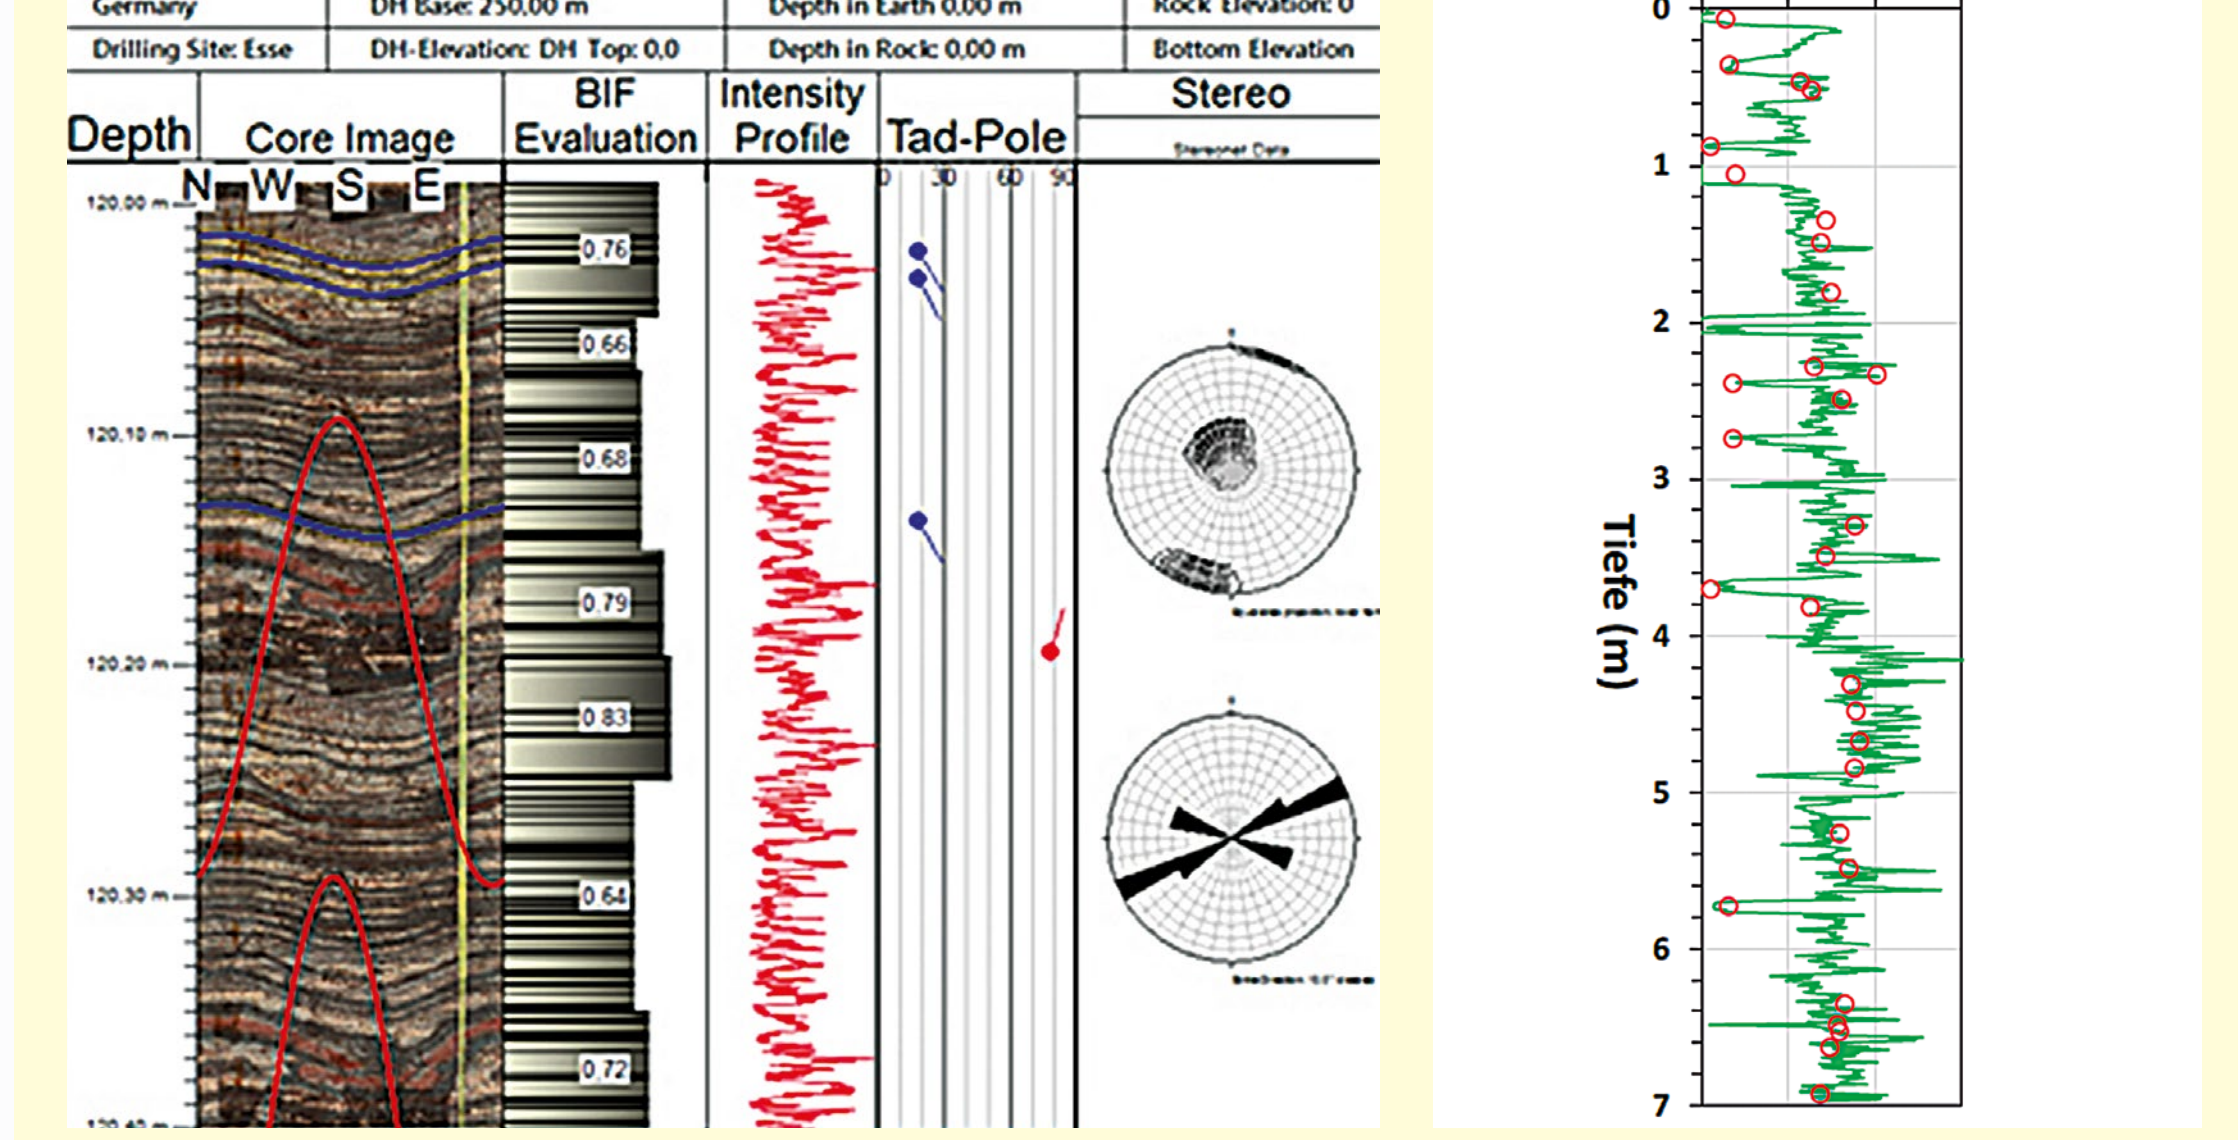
Germany | DH Base: 250,00 m | Depth in Earth 0,00 m | Rock Elevation: 0
Drilling Site: Esse | DH-Elevation: DH Top: 0,0 | Depth in Rock: 0,00 m | Bottom Elevation

Depth
Core Image
N W S E
BIF Evaluation
Intensity Profile
Tad-Pole
Stereo
Stereonet Data

120,00 m
120,10 m
120,20 m
120,30 m
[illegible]

0,76
0,66
0,68
0,79
0,83
0,64
0,72

0 30 60 90

0
1
2
3
4
5
6
7
Tiefe (m)